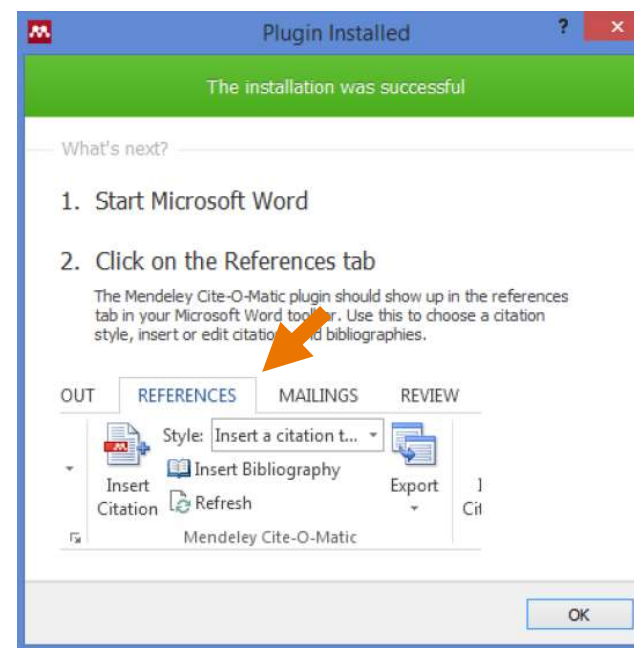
Plugin Installed

?

×

The installation was successful

What's next?

1. Start Microsoft Word

2. Click on the References tab

The Mendeley Cite-O-Matic plugin should show up in the references tab in your Microsoft Word too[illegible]r. Use this to choose a citation style, insert or edit citatio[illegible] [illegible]d bibliographies.

OUT REFERENCES MAILINGS REVIEW

Insert Citation

Style: Insert a citation t...

Insert Bibliography

Refresh

Export

Ci

Mendeley Cite-O-Matic

OK